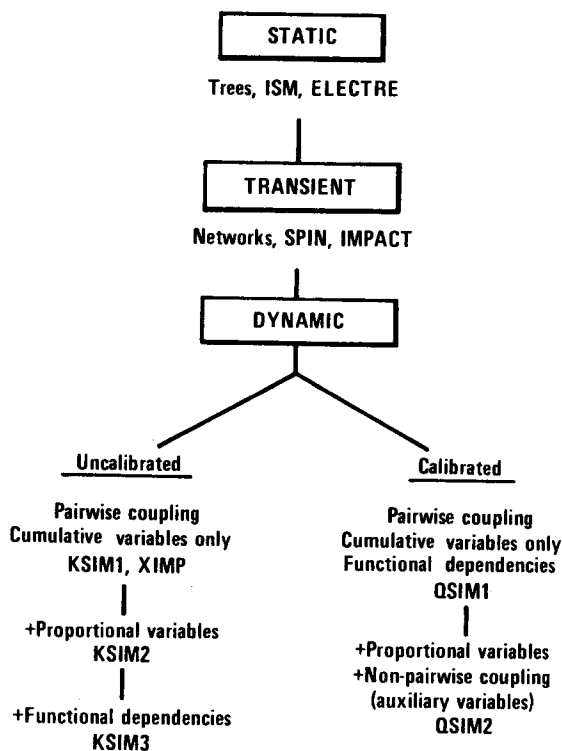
STATIC

Trees, ISM, ELECTRE

TRANSIENT

Networks, SPIN, IMPACT

DYNAMIC

Uncalibrated

Pairwise coupling
Cumulative variables only
KSIM1, XIMP

+Proportional variables
KSIM2

+Functional dependencies
KSIM3

Calibrated

Pairwise coupling
Cumulative variables only
Functional dependencies
QSIM1

+Proportional variables
+Non-pairwise coupling
(auxiliary variables)
QSIM2